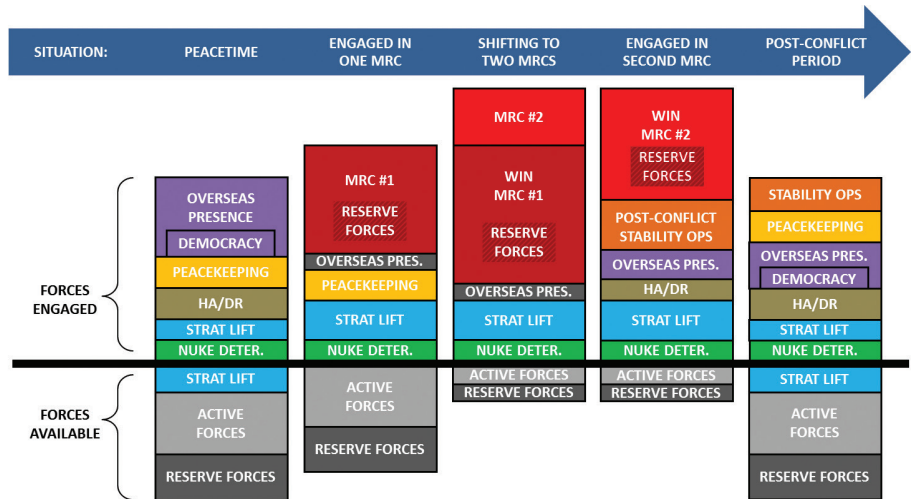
SITUATION: PEACETIME ENGAGED IN ONE MRC SHIFTING TO TWO MRCS ENGAGED IN SECOND MRC POST-CONFLICT PERIOD

FORCES ENGAGED

FORCES AVAILABLE

OVERSEAS PRESENCE
DEMOCRACY
PEACEKEEPING
HA/DR
STRAT LIFT
NUKE DETER.
STRAT LIFT
ACTIVE FORCES
RESERVE FORCES

MRC #1
RESERVE FORCES
OVERSEAS PRES.
PEACEKEEPING
STRAT LIFT
NUKE DETER.
ACTIVE FORCES
RESERVE FORCES

MRC #2
WIN MRC #1
RESERVE FORCES
OVERSEAS PRES.
STRAT LIFT
NUKE DETER.
ACTIVE FORCES
RESERVE FORCES

WIN MRC #2
RESERVE FORCES
POST-CONFLICT STABILITY OPS
OVERSEAS PRES.
HA/DR
STRAT LIFT
NUKE DETER.
ACTIVE FORCES
RESERVE FORCES

STABILITY OPS
PEACEKEEPING
OVERSEAS PRES.
DEMOCRACY
HA/DR
STRAT LIFT
NUKE DETER.
STRAT LIFT
ACTIVE FORCES
RESERVE FORCES